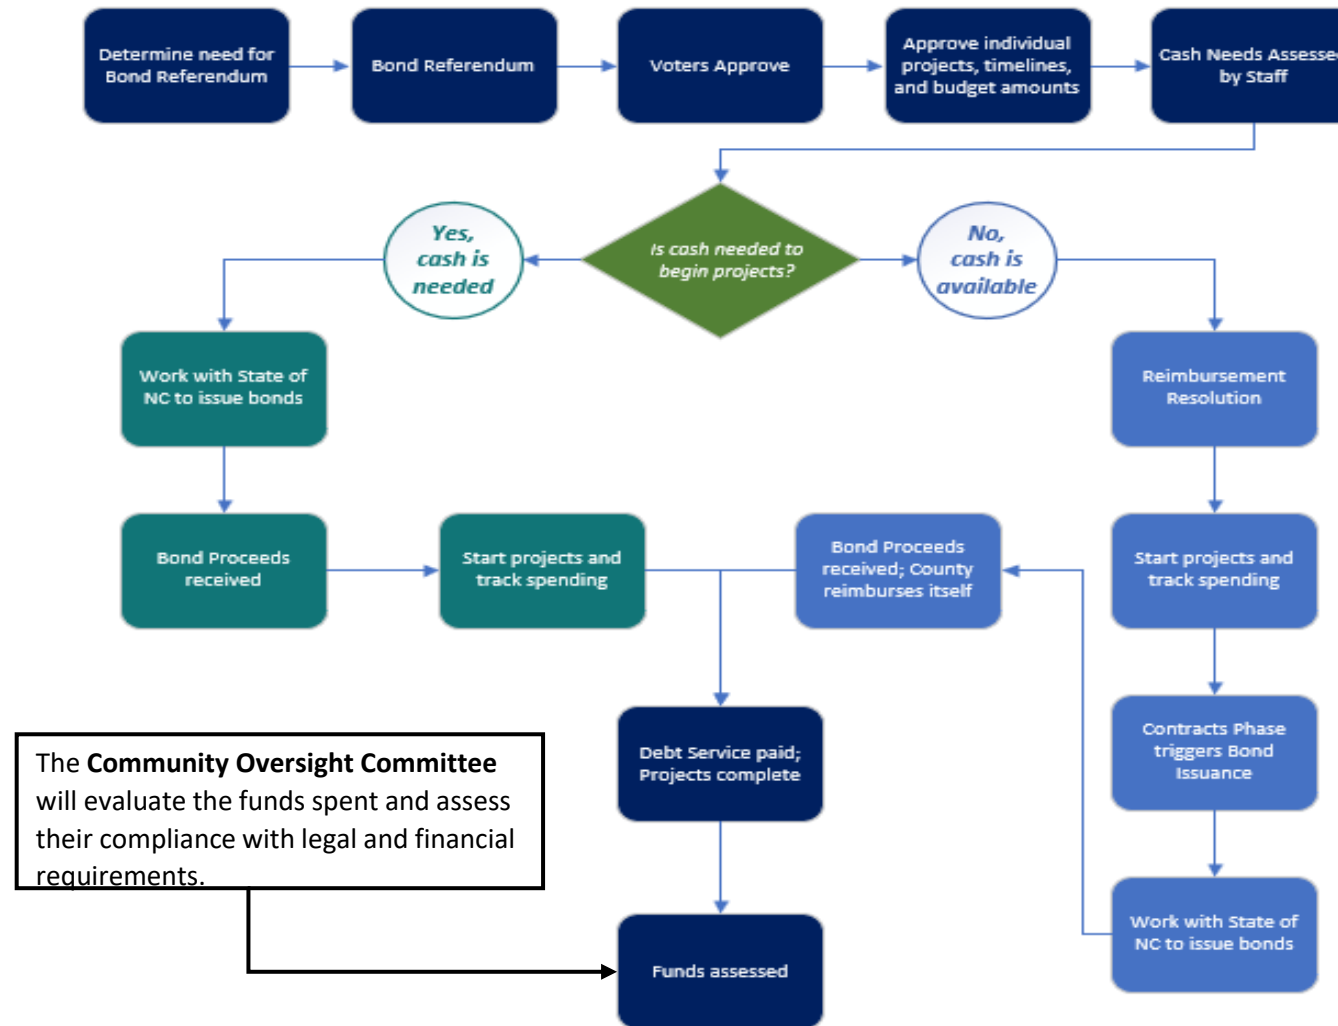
Determine need for Bond Referendum

Bond Referendum

Voters Approve

Approve individual projects, timelines, and budget amounts

Cash Needs Assesse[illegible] by Staff

Is cash needed to begin projects?

Yes, cash is needed

No, cash is available

Work with State of NC to issue bonds

Reimbursement Resolution

Bond Proceeds received

Start projects and track spending

Bond Proceeds received; County reimburses itself

Start projects and track spending

Debt Service paid; Projects complete

Contracts Phase triggers Bond Issuance

The **Community Oversight Committee** will evaluate the funds spent and assess their compliance with legal and financial requirements.

Work with State of NC to issue bonds

Funds assessed